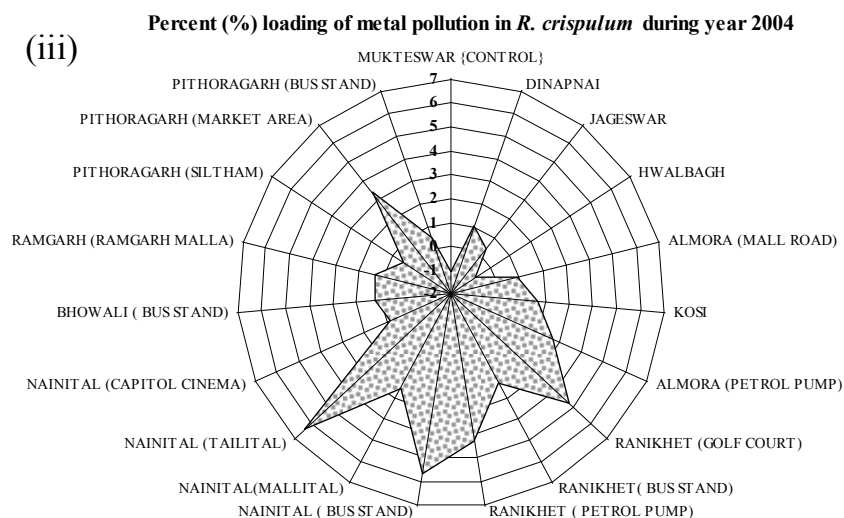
(iii)

Percent (%) loading of metal pollution in R. crispulum during year 2004

MUKTESWAR {CONTROL}

7
6
5
4
3
2
1
0
-1
-2

DINAPNAI
JAGESWAR
HWALBAGH
ALMORA (MALL ROAD)
KOSI
ALMORA (PETROL PUMP)
RANIKHET (GOLF COURT)
RANIKHET( BUS STAND)
RANIKHET ( PETROL PUMP)
NAINITAL ( BUS STAND)
NAINITAL(MALLITAL)
NAINITAL (TAILITAL)
NAINITAL (CAPITOL CINEMA)
BHOWALI ( BUS STAND)
RAMGARH (RAMGARH MALLA)
PITHORAGARH (SILTHAM)
PITHORAGARH (MARKET AREA)
PITHORAGARH (BUS STAND)